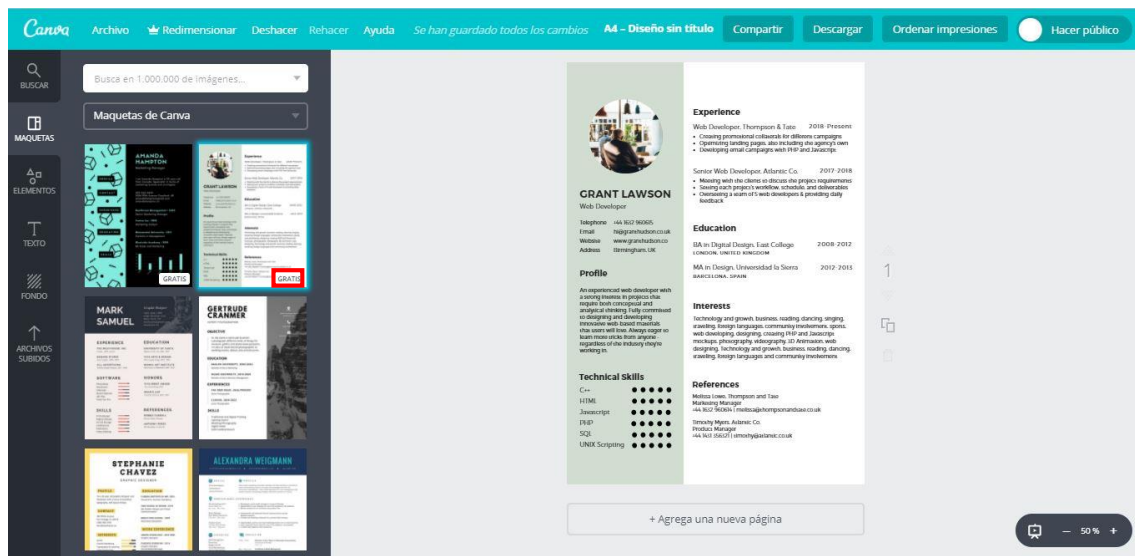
Canva Archivo Redimensionar Deshacer Rehacer Ayuda Se han guardado todos los cambios A4 – Diseño sin título Compartir Descargar Ordenar impresiones Hacer público

BUSCAR
MAQUETAS
ELEMENTOS
TEXTO
FONDO
ARCHIVOS SUBIDOS

Busca en 1.000.000 de imágenes...

Maquetas de Canva

AMANDA HAMPTON
GRATIS
GRANT LAWSON
GRATIS
MARK SAMUEL
GERTRUDE CRANMER
STEPHANIE CHAVEZ
ALEXANDRA WEIGMANN

GRANT LAWSON
Web Developer

Telephone +44 1612 960665
Email hi@granthudson.co.uk
Website www.granthudson.co
Address Birmingham, UK

Profile
An experienced web developer with a strong interest in projects that require both conceptual and analytical thinking. Fully committed to designing and developing innovative web based materials that users will love. Always eager to learn more tricks from anyone regardless of the industry they're working in.

Technical Skills
C++
HTML
Javascript
PHP
SQL
UNIX Scripting

Experience
Web Developer, Thompson & Tate 2018–Present
• Creating promotional collaterals for different campaigns
• Optimizing landing pages, also including the agency's own
• Developing email campaigns with PHP and Javascript

Senior Web Developer, Atlantic Co. 2017–2018
• Meeting with the clients to discuss the projects requirements
• Seeing each project's workflow, schedule, and deliverables
• Overseeing a team of 5 web developers & providing daily feedback

Education
BA in Digital Design, East College 2008–2012
LONDON, UNITED KINGDOM

MA in Design, Universidad la Sierra 2012–2013
BARCELONA, SPAIN

Interests
Technology and growth, business, reading, dancing, singing, traveling, foreign languages, community involvements, sports, web developing, designing, creating PHP and Javascript mockups, photography, videography, 3D Animation, web designing, Technology and growth, business, reading, dancing, traveling, foreign languages and community involvement

References
Melissa Lowe, Thompson and Tate
Marketing Manager
+44 1612 960614 | melissa@thompsonandtate.co.uk

Timothy Myers, Atlantic Co.
Product Manager
+44 1431 356321 | timothy@atlantic.co.uk

1

+ Agrega una nueva página

– 50 % +